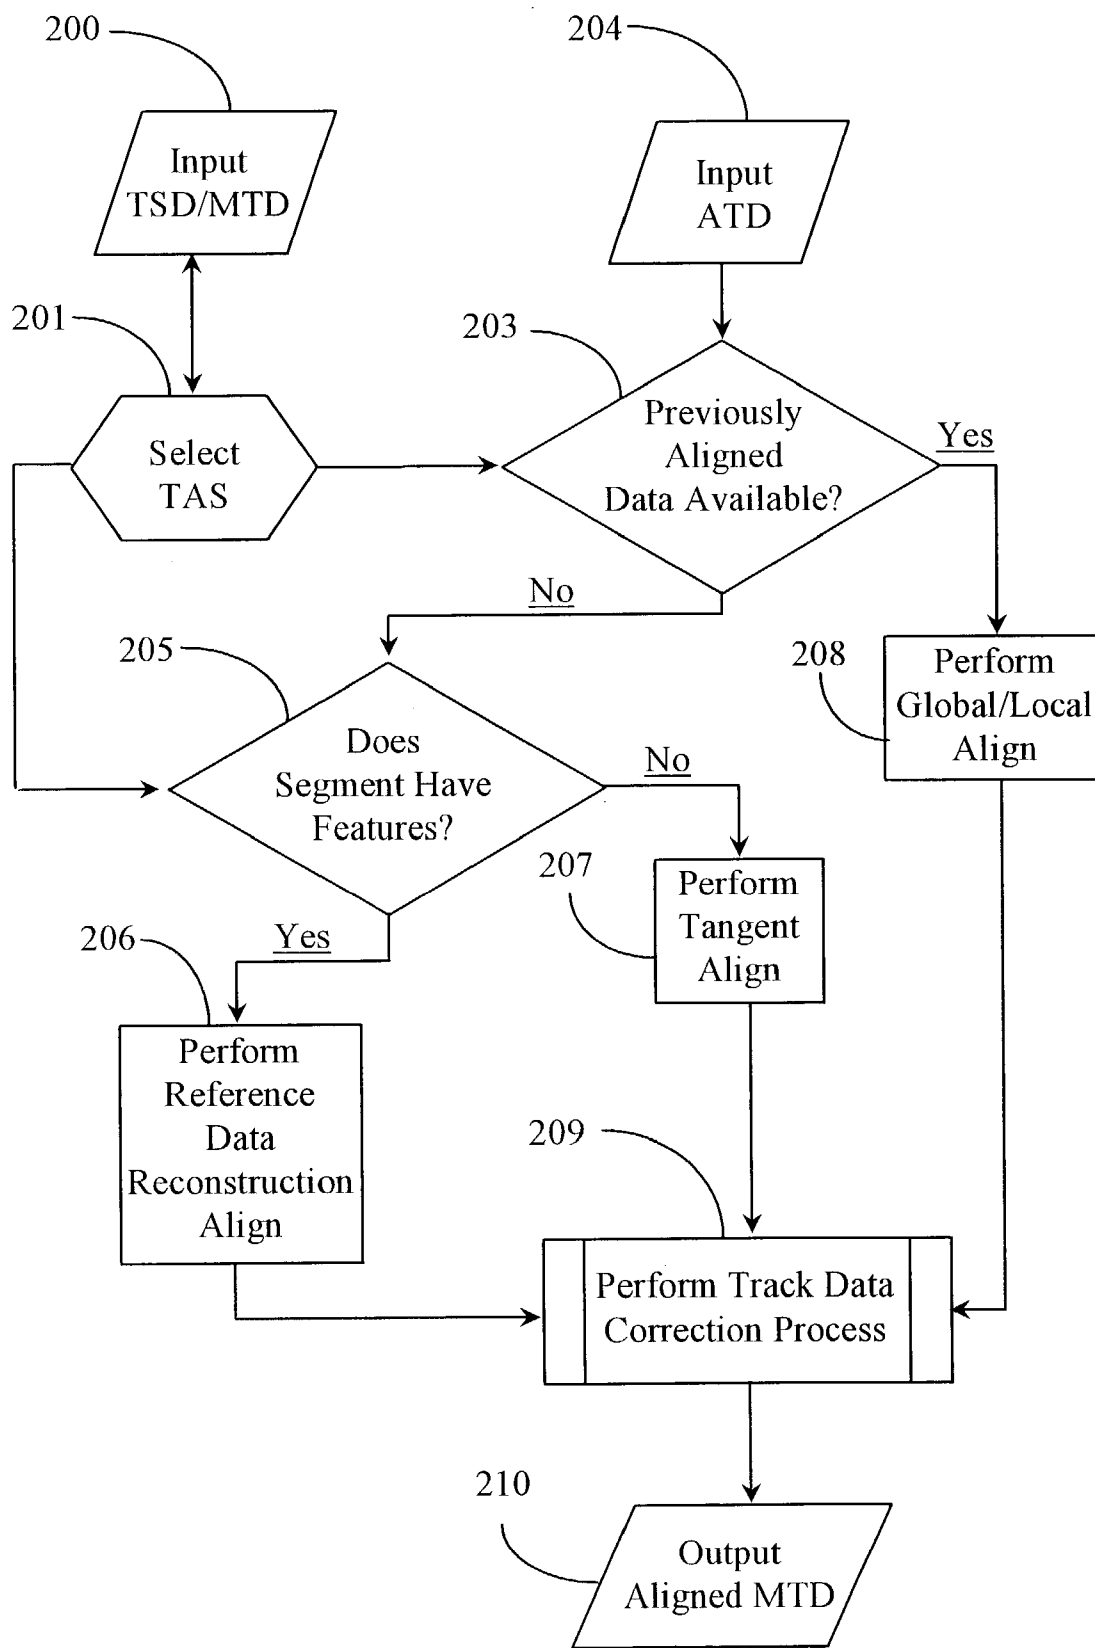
200

Input TSD/MTD

204

Input ATD

201

203

Select TAS

Previously Aligned Data Available?

Yes

No

205

208

Perform Global/Local Align

Does Segment Have Features?

No

207

Perform Tangent Align

206

Yes

Perform Reference Data Reconstruction Align

209

Perform Track Data Correction Process

210

Output Aligned MTD